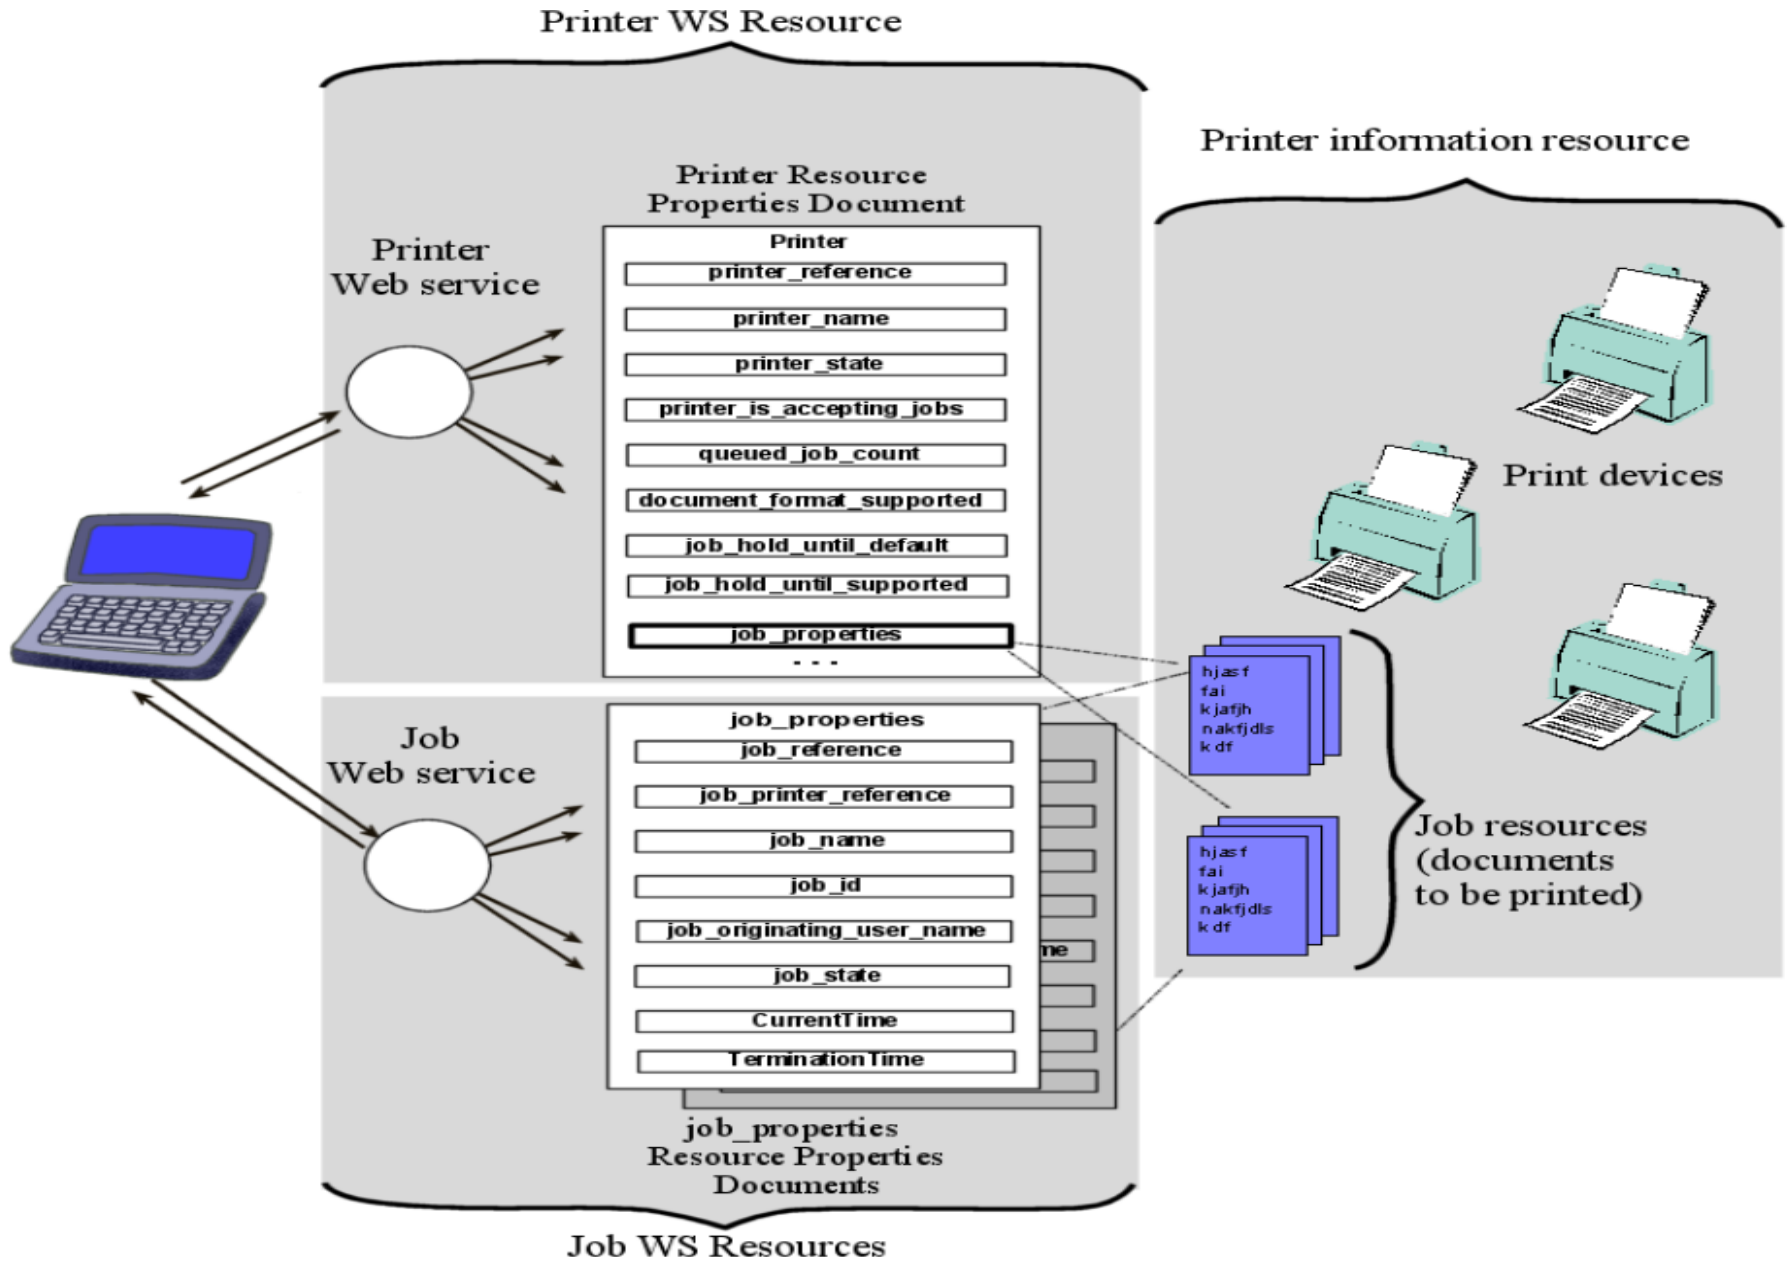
Printer WS Resource

Printer information resource

Printer Resource Properties Document

Printer Web service

Printer
printer_reference
printer_name
printer_state
printer_is_accepting_jobs
queued_job_count
document_format_supported
job_hold_until_default
job_hold_until_supported
job_properties
. . .

Print devices

hjasf
fai
kjafjh
nakfjdls
kdf

Job Web service

job_properties
job_reference
job_printer_reference
job_name
job_id
job_originating_user_name
job_state
CurrentTime
TerminationTime

me

hjasf
fai
kjafjh
nakfjdls
kdf

Job resources (documents to be printed)

job_properties Resource Properties Documents

Job WS Resources